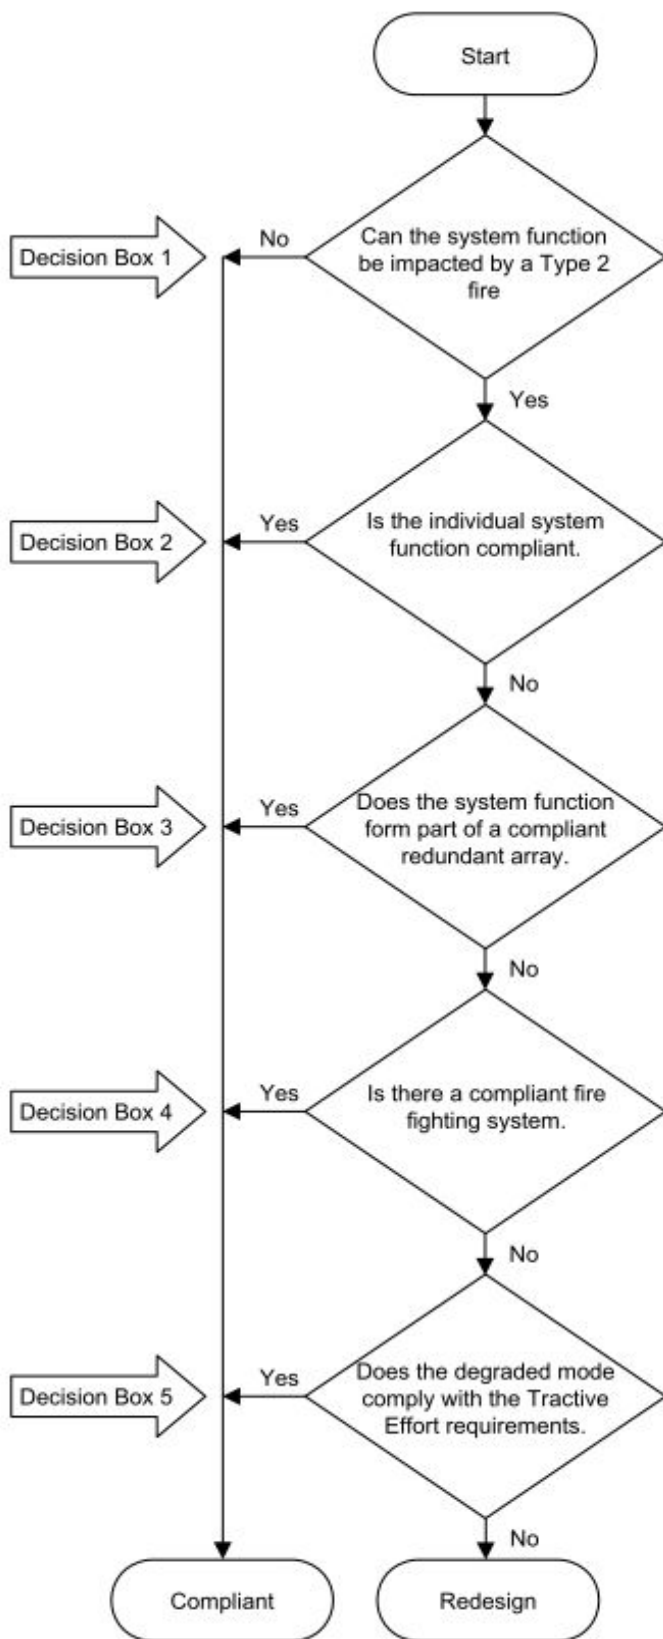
Start

Decision Box 1

No

Can the system function be impacted by a Type 2 fire

Yes

Decision Box 2

Yes

Is the individual system function compliant.

No

Decision Box 3

Yes

Does the system function form part of a compliant redundant array.

No

Decision Box 4

Yes

Is there a compliant fire fighting system.

No

Decision Box 5

Yes

Does the degraded mode comply with the Tractive Effort requirements.

No

Compliant

Redesign